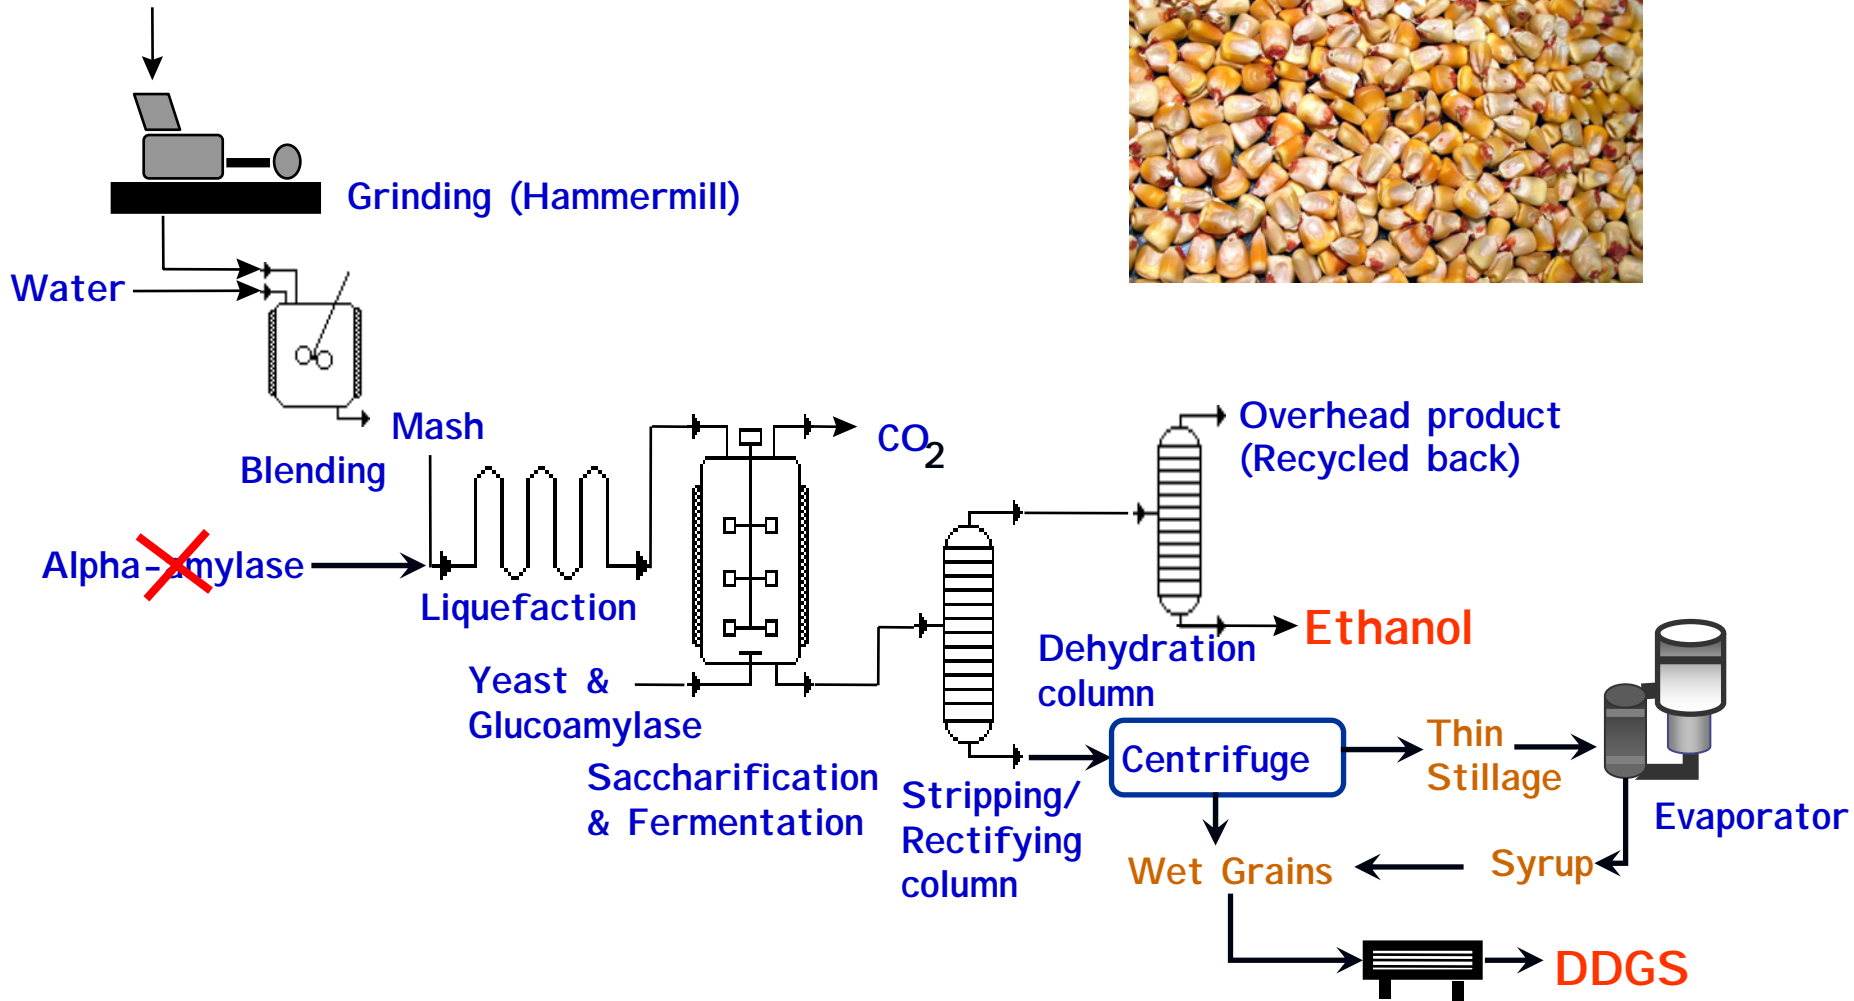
Grinding (Hammermill)

Water

Mash

Blending

Alpha-amylase

Liquefaction

$CO_2$

Overhead product (Recycled back)

Ethanol

Dehydration column

Yeast & Glucoamylase

Saccharification & Fermentation

Stripping/ Rectifying column

Centrifuge

Thin Stillage

Evaporator

Wet Grains

Syrup

DDGS